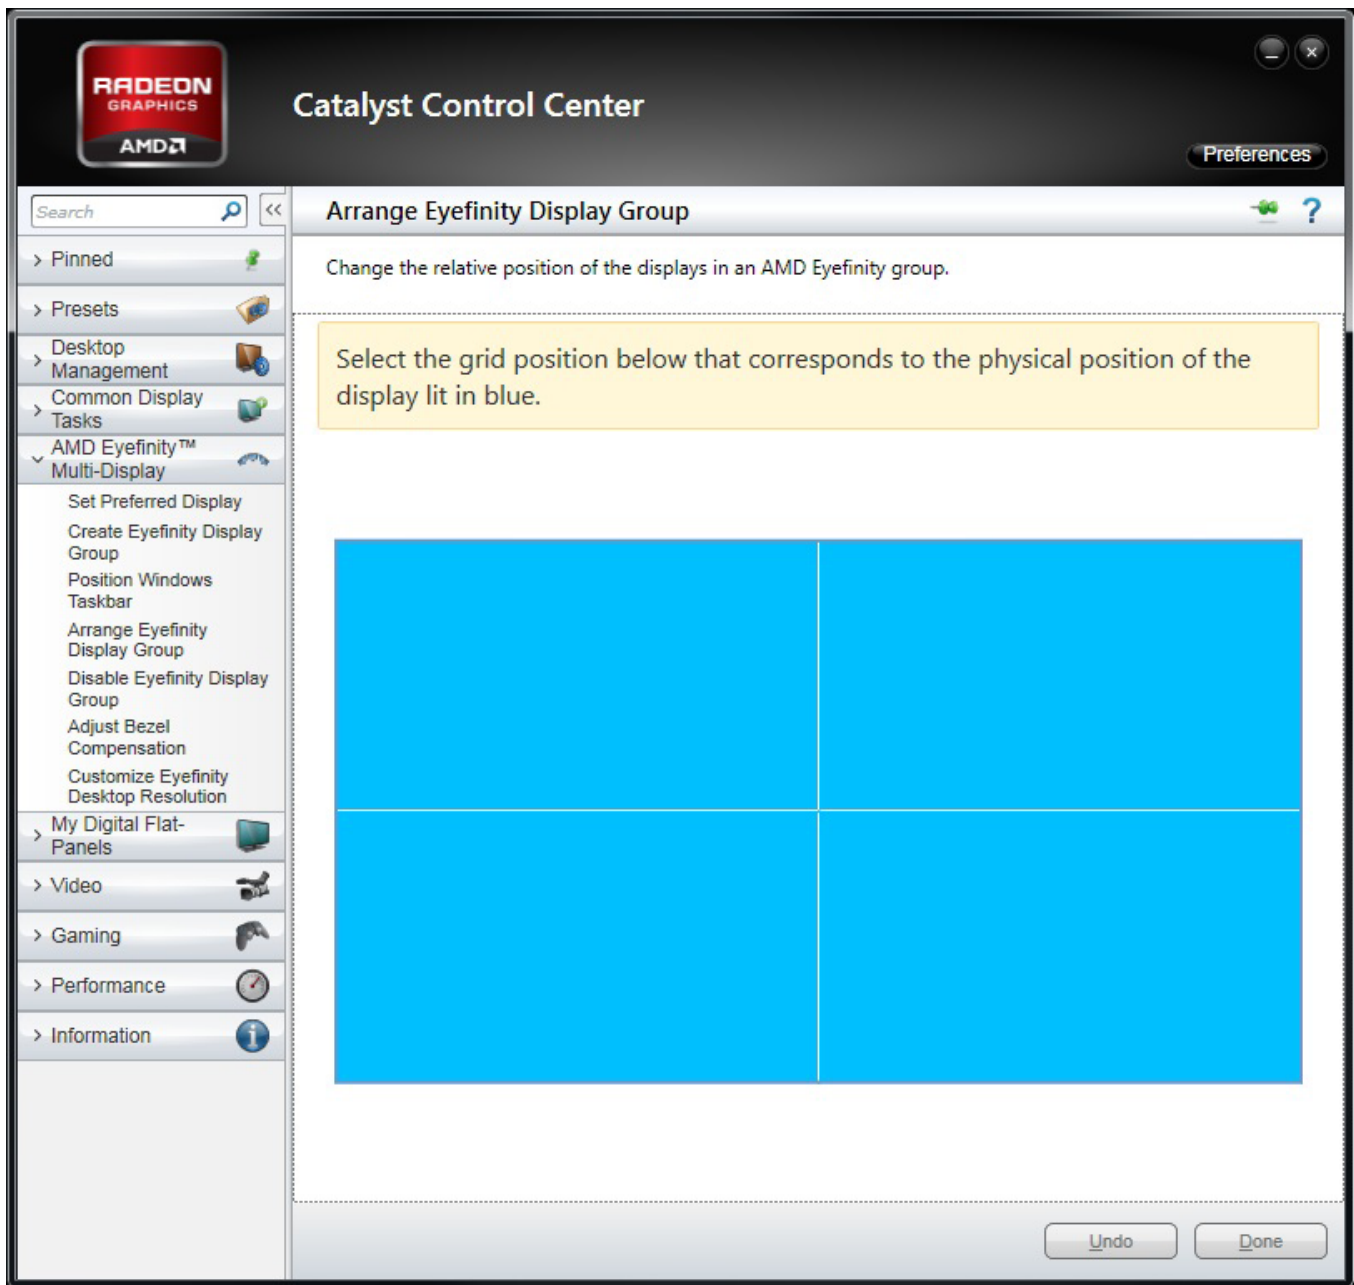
RADEON
GRAPHICS
AMD

Catalyst Control Center

Preferences

Search

Pinned

Presets

Desktop Management

Common Display Tasks

AMD Eyefinity™ Multi-Display

Set Preferred Display

Create Eyefinity Display Group

Position Windows Taskbar

Arrange Eyefinity Display Group

Disable Eyefinity Display Group

Adjust Bezel Compensation

Customize Eyefinity Desktop Resolution

My Digital Flat-Panels

Video

Gaming

Performance

Information

Arrange Eyefinity Display Group

?

Change the relative position of the displays in an AMD Eyefinity group.

Select the grid position below that corresponds to the physical position of the display lit in blue.

Undo

Done